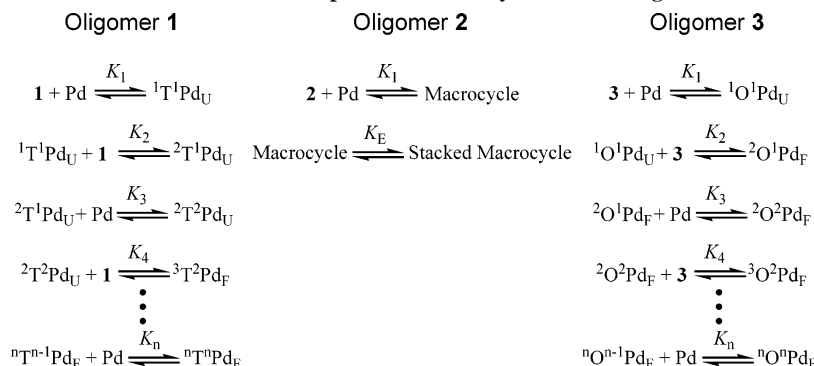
Oligomer **1**

$\mathbf{1} + Pd \overset{K_1}{\rightleftharpoons} {}^1T^1Pd_U$

${}^1T^1Pd_U + \mathbf{1} \overset{K_2}{\rightleftharpoons} {}^2T^1Pd_U$

${}^2T^1Pd_U + Pd \overset{K_3}{\rightleftharpoons} {}^2T^2Pd_U$

${}^2T^2Pd_U + \mathbf{1} \overset{K_4}{\rightleftharpoons} {}^3T^2Pd_F$

⋮

${}^nT^{n-1}Pd_F + Pd \overset{K_n}{\rightleftharpoons} {}^nT^nPd_F$

Oligomer **2**

$\mathbf{2} + Pd \overset{K_1}{\rightleftharpoons}$ Macrocycle

Macrocycle $\overset{K_E}{\rightleftharpoons}$ Stacked Macrocycle

Oligomer **3**

$\mathbf{3} + Pd \overset{K_1}{\rightleftharpoons} {}^1O^1Pd_U$

${}^1O^1Pd_U + \mathbf{3} \overset{K_2}{\rightleftharpoons} {}^2O^1Pd_F$

${}^2O^1Pd_F + Pd \overset{K_3}{\rightleftharpoons} {}^2O^2Pd_F$

${}^2O^2Pd_F + \mathbf{3} \overset{K_4}{\rightleftharpoons} {}^3O^2Pd_F$

⋮

${}^nO^{n-1}Pd_F + Pd \overset{K_n}{\rightleftharpoons} {}^nO^nPd_F$